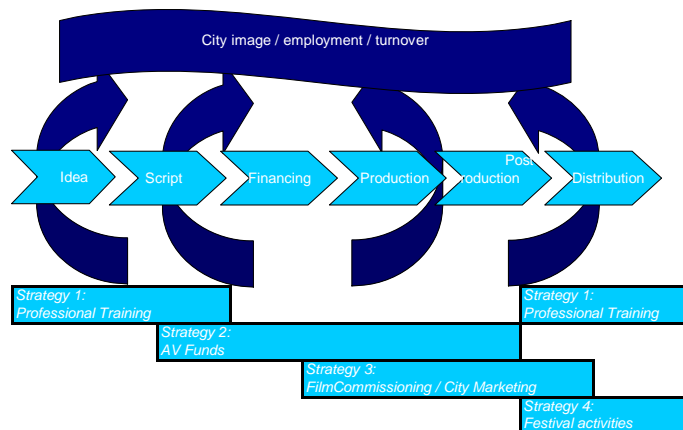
City image / employment / turnover

Idea
Script
Financing
Production
Post production
Distribution

Strategy 1:
Professional Training

Strategy 1:
Professional Training

Strategy 2:
AV Funds

Strategy 3:
FilmCommissioning / City Marketing

Strategy 4:
Festival activities